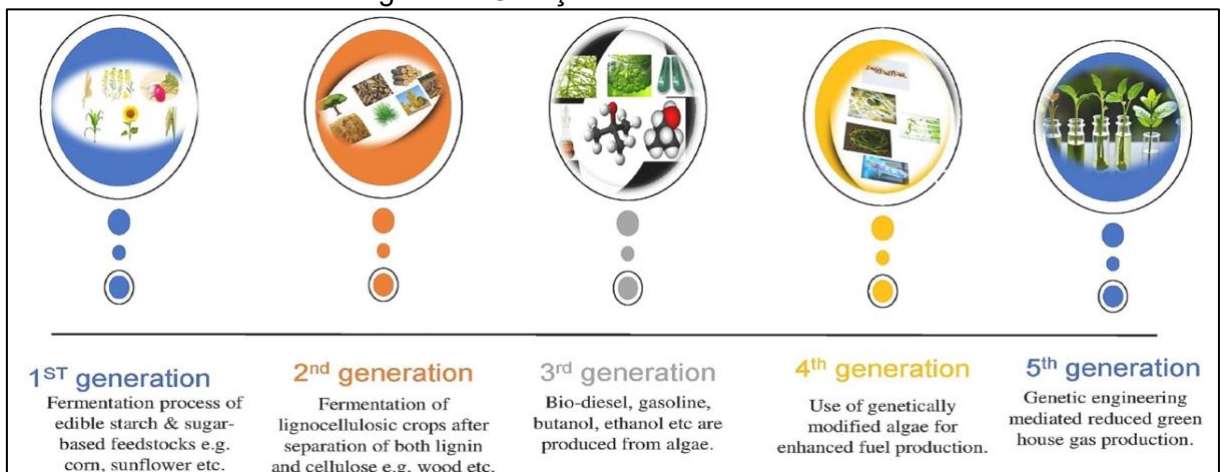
1$^{ST}$ generation
Fermentation process of edible starch & sugar-based feedstocks e.g. corn, sunflower etc.

2$^{nd}$ generation
Fermentation of lignocellulosic crops after separation of both lignin and cellulose e.g. wood etc.

3$^{rd}$ generation
Bio-diesel, gasoline, butanol, ethanol etc are produced from algae.

4$^{th}$ generation
Use of genetically modified algae for enhanced fuel production.

5$^{th}$ generation
Genetic engineering mediated reduced green house gas production.